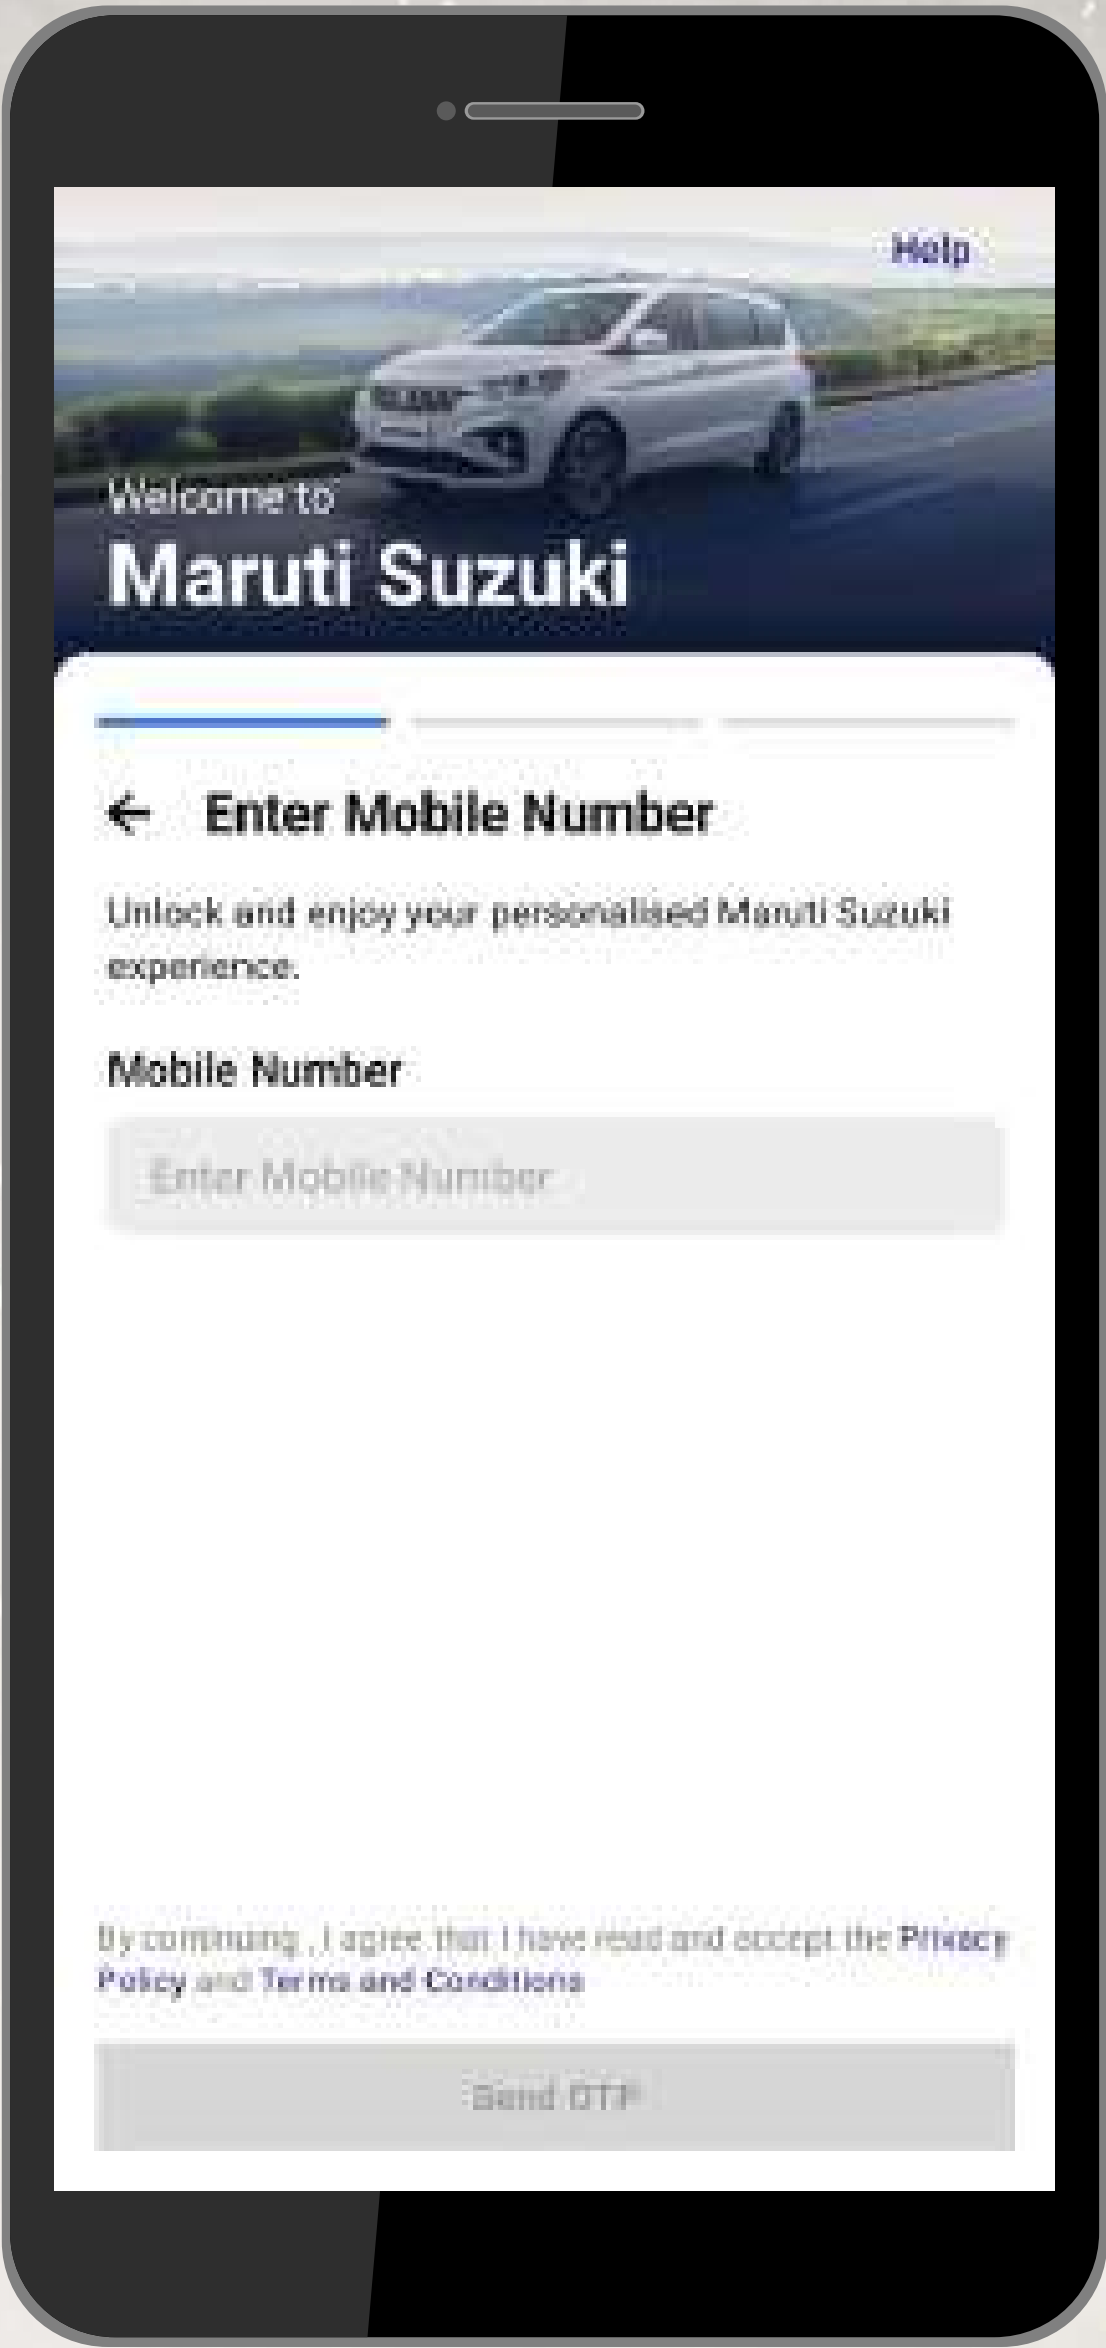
Help

Welcome to
Maruti Suzuki

← Enter Mobile Number

Unlock and enjoy your personalised Maruti Suzuki experience.

Mobile Number

Enter Mobile Number

By continuing , I agree that I have read and accept the Privacy Policy and Terms and Conditions

Send OTP